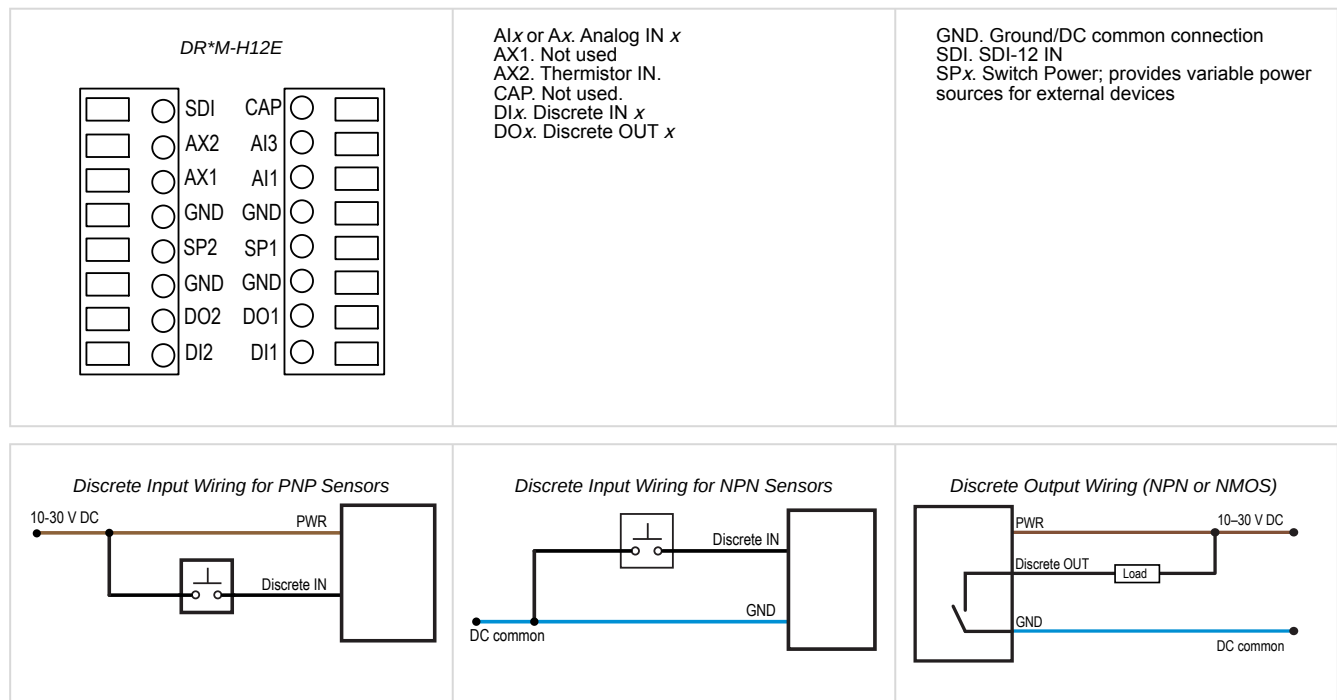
DR*M-H12E

SDI CAP
AX2 AI3
AX1 AI1
GND GND
SP2 SP1
GND GND
DO2 DO1
DI2 DI1

AI*x* or A*x*. Analog IN *x*
AX1. Not used
AX2. Thermistor IN.
CAP. Not used.
DI*x*. Discrete IN *x*
DO*x*. Discrete OUT *x*

GND. Ground/DC common connection
SDI. SDI-12 IN
SP*x*. Switch Power; provides variable power sources for external devices

Discrete Input Wiring for PNP Sensors

10-30 V DC
PWR
Discrete IN

Discrete Input Wiring for NPN Sensors

Discrete IN
GND
DC common

Discrete Output Wiring (NPN or NMOS)

PWR
10–30 V DC
Discrete OUT
Load
GND
DC common